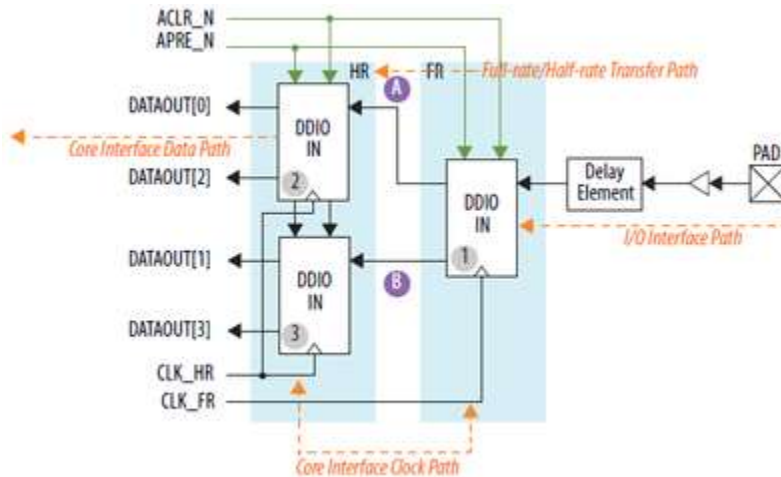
ACLR_N
APRE_N
HR
FR
Full-rate/Half-rate Transfer Path
A
DATAOUT[0]
DDIO
IN
Core Interface Data Path
DATAOUT[2]
2
DDIO
IN
Delay Element
PAD
I/O Interface Path
DATAOUT[1]
DDIO
IN
1
B
DATAOUT[3]
3
CLK_HR
CLK_FR
Core Interface Clock Path